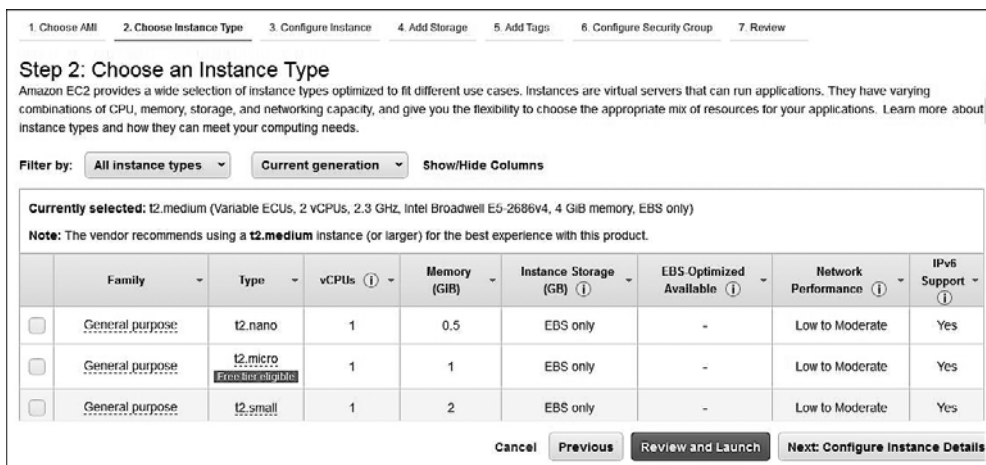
1. Choose AMI | 2. Choose Instance Type | 3. Configure Instance | 4. Add Storage | 5. Add Tags | 6. Configure Security Group | 7. Review

Step 2: Choose an Instance Type

Amazon EC2 provides a wide selection of instance types optimized to fit different use cases. Instances are virtual servers that can run applications. They have varying combinations of CPU, memory, storage, and networking capacity, and give you the flexibility to choose the appropriate mix of resources for your applications. Learn more about instance types and how they can meet your computing needs.

Filter by: All instance types | Current generation | Show/Hide Columns

Currently selected: t2.medium (Variable ECUs, 2 vCPUs, 2.3 GHz, Intel Broadwell E5-2686v4, 4 GiB memory, EBS only)

Note: The vendor recommends using a t2.medium instance (or larger) for the best experience with this product.

| | Family | Type | vCPUs (i) | Memory (GiB) | Instance Storage (GB) (i) | EBS Optimized Available (i) | Network Performance (i) | IPv6 Support (i) |
|---|---|---|---|---|---|---|---|---|
| | General purpose | t2.nano | 1 | 0.5 | EBS only | - | Low to Moderate | Yes |
| | General purpose | t2.micro Free tier eligible | 1 | 1 | EBS only | - | Low to Moderate | Yes |
| | General purpose | t2.small | 1 | 2 | EBS only | - | Low to Moderate | Yes |

Cancel | Previous | Review and Launch | Next: Configure Instance Details